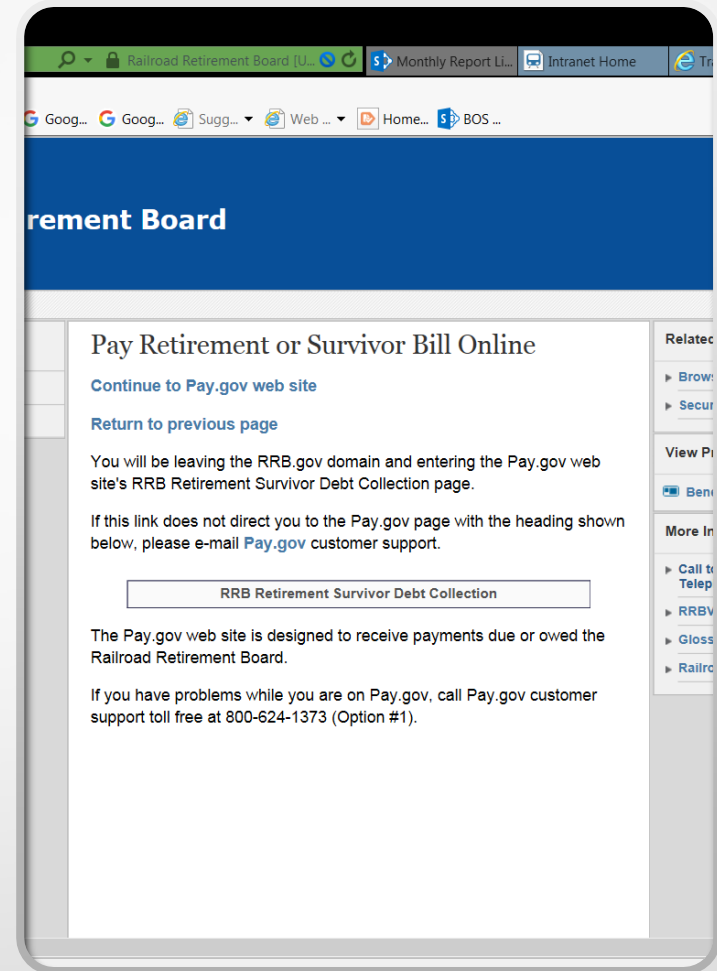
Railroad Retirement Board [U...
Monthly Report Li...
Intranet Home
Tr

Goog... Goog... Sugg... ▾ Web ... ▾ Home... BOS ...

rement Board

Pay Retirement or Survivor Bill Online

Continue to Pay.gov web site

Return to previous page

You will be leaving the RRB.gov domain and entering the Pay.gov web site's RRB Retirement Survivor Debt Collection page.

If this link does not direct you to the Pay.gov page with the heading shown below, please e-mail Pay.gov customer support.

RRB Retirement Survivor Debt Collection

The Pay.gov web site is designed to receive payments due or owed the Railroad Retirement Board.

If you have problems while you are on Pay.gov, call Pay.gov customer support toll free at 800-624-1373 (Option #1).

Relatec
Brows
Secur

View Pr
Bene

More In
Call to Telep
RRBV
Gloss
Railro